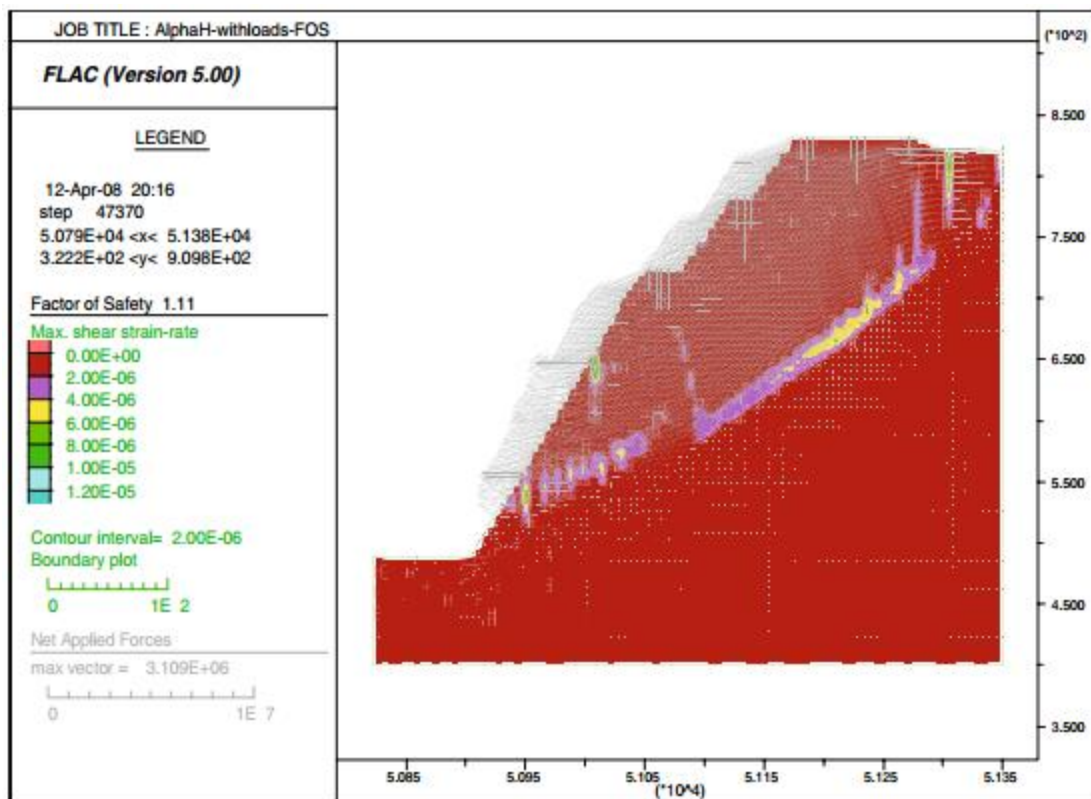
JOB TITLE : AlphaH-withloads-FOS

FLAC (Version 5.00)

LEGEND

12-Apr-08 20:16
step 47370
5.079E+04 <x< 5.138E+04
3.222E+02 <y< 9.098E+02

Factor of Safety 1.11

Max. shear strain-rate
0.00E+00
2.00E-06
4.00E-06
6.00E-06
8.00E-06
1.00E-05
1.20E-05

Contour interval= 2.00E-06
Boundary plot

0 1E 2

Net Applied Forces
max vector = 3.109E+06

0 1E 7

(*10^2)
8.500
7.500
6.500
5.500
4.500
3.500

5.085
5.095
5.105
5.115
5.125
5.135
(*10^4)